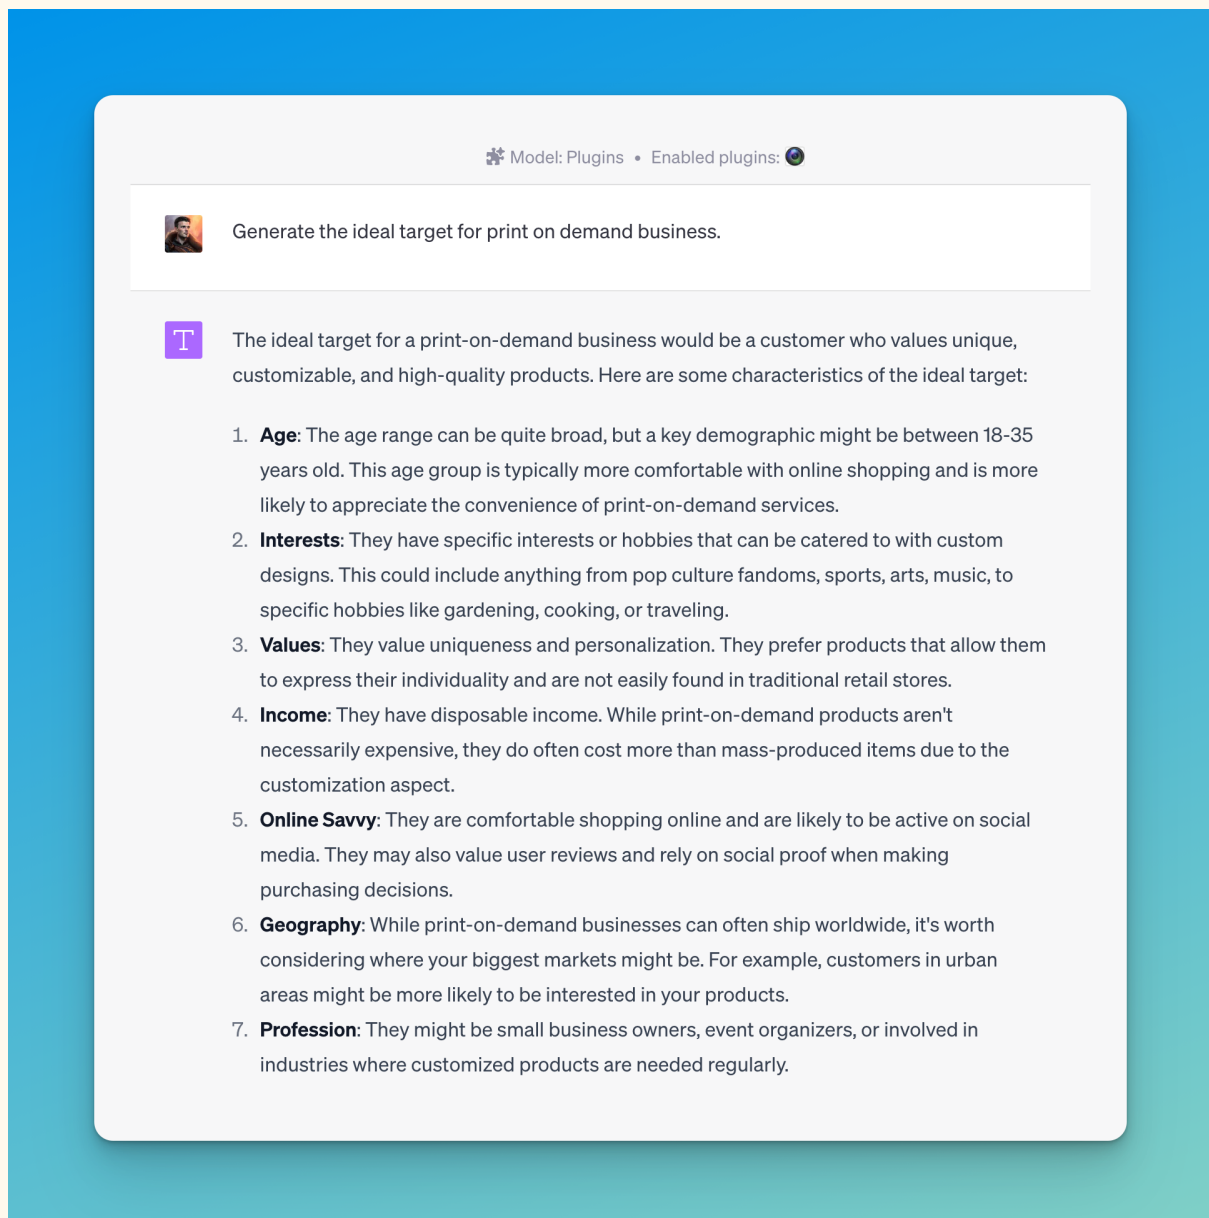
Model: Plugins • Enabled plugins:

Generate the ideal target for print on demand business.

T

The ideal target for a print-on-demand business would be a customer who values unique, customizable, and high-quality products. Here are some characteristics of the ideal target:

1. **Age**: The age range can be quite broad, but a key demographic might be between 18-35 years old. This age group is typically more comfortable with online shopping and is more likely to appreciate the convenience of print-on-demand services.
2. **Interests**: They have specific interests or hobbies that can be catered to with custom designs. This could include anything from pop culture fandoms, sports, arts, music, to specific hobbies like gardening, cooking, or traveling.
3. **Values**: They value uniqueness and personalization. They prefer products that allow them to express their individuality and are not easily found in traditional retail stores.
4. **Income**: They have disposable income. While print-on-demand products aren't necessarily expensive, they do often cost more than mass-produced items due to the customization aspect.
5. **Online Savvy**: They are comfortable shopping online and are likely to be active on social media. They may also value user reviews and rely on social proof when making purchasing decisions.
6. **Geography**: While print-on-demand businesses can often ship worldwide, it's worth considering where your biggest markets might be. For example, customers in urban areas might be more likely to be interested in your products.
7. **Profession**: They might be small business owners, event organizers, or involved in industries where customized products are needed regularly.